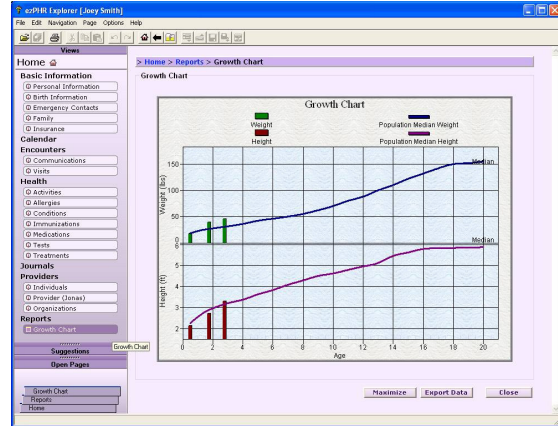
ezPHR Explorer [Joey Smith]

File Edit Navigation Page Options Help

Views

Home

Basic Information
Personal Information
Birth Information
Emergency Contacts
Family
Insurance

Calendar

Encounters
Communications
Visits

Health
Activities
Allergies
Conditions
Immunizations
Medications
Tests
Treatments

Journals

Providers
Individuals
Provider (Jonas)
Organizations

Reports
Growth Chart

Growth Chart

Suggestions

Open Pages

Growth Chart
Reports
Home

> Home > Reports > Growth Chart

Growth Chart

Growth Chart

Weight
Height
Population Median Weight
Population Median Height

Weight (lbs)
150
100
50
0

Median

Height (ft)
6
5
4
3
2
1

Median

0 2 4 6 8 10 12 14 16 18 20
Age

Maximize
Export Data
Close